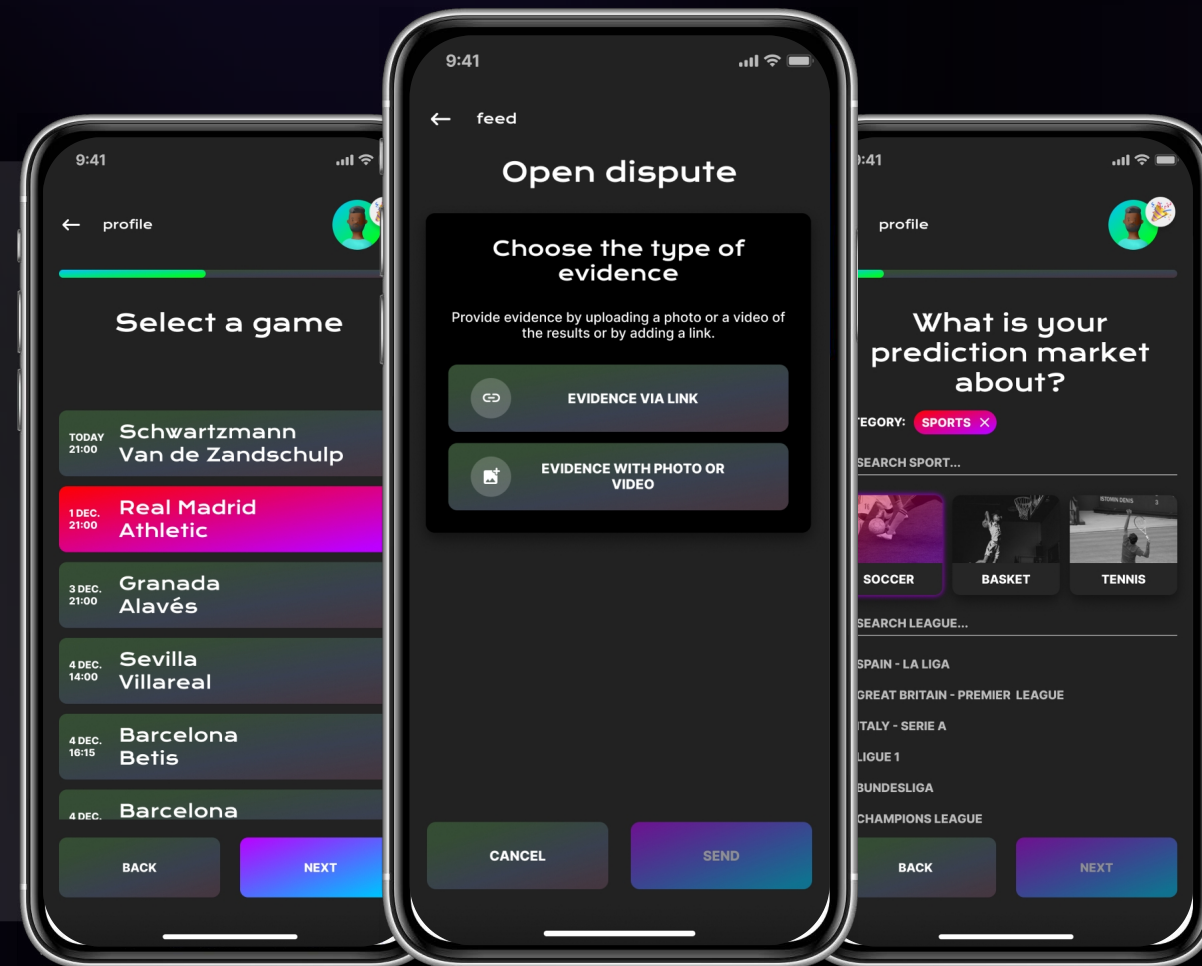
9:41

profile

Select a game

TODAY 21:00 Schwartzmann Van de Zandschulp

1 DEC. 21:00 Real Madrid Athletic

3 DEC. 21:00 Granada Alavés

4 DEC. 14:00 Sevilla Villareal

4 DEC. 16:15 Barcelona Betis

4 DEC. Barcelona

BACK

NEXT

9:41

feed

Open dispute

Choose the type of evidence

Provide evidence by uploading a photo or a video of the results or by adding a link.

EVIDENCE VIA LINK

EVIDENCE WITH PHOTO OR VIDEO

CANCEL

SEND

9:41

profile

What is your prediction market about?

TEGORY: SPORTS

SEARCH SPORT...

SOCCER

BASKET

TENNIS

SEARCH LEAGUE...

SPAIN - LA LIGA

GREAT BRITAIN - PREMIER LEAGUE

ITALY - SERIE A

LIGUE 1

BUNDESLIGA

CHAMPIONS LEAGUE

BACK

NEXT